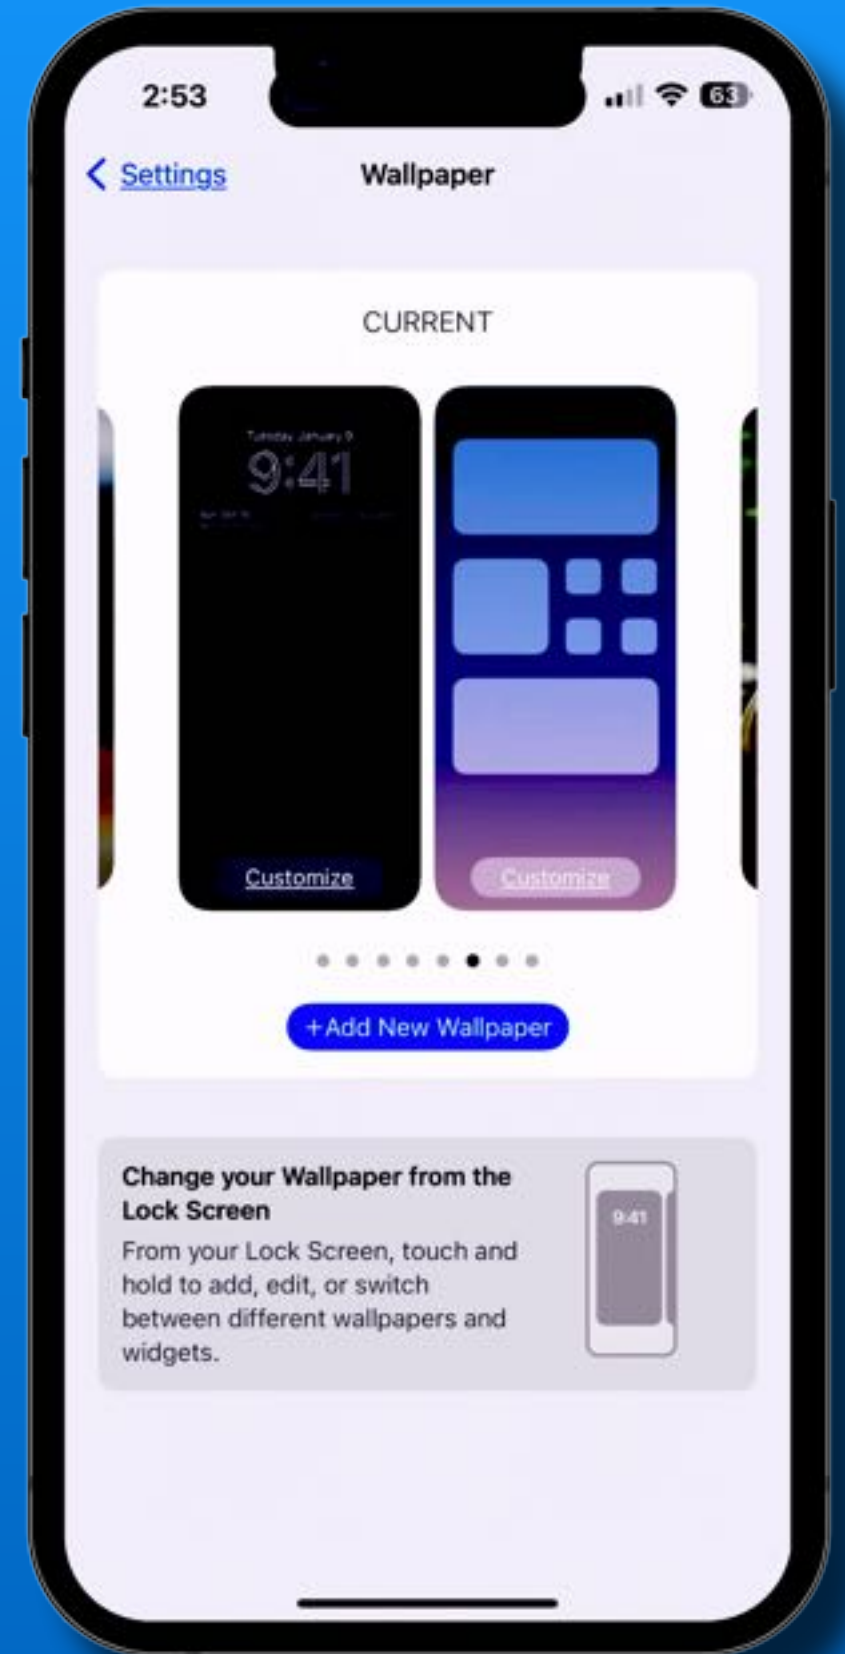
2:53

63

Settings

Wallpaper

CURRENT

Tuesday January 9

9:41

Customize

Customize

+Add New Wallpaper

Change your Wallpaper from the Lock Screen

From your Lock Screen, touch and hold to add, edit, or switch between different wallpapers and widgets.

9:41